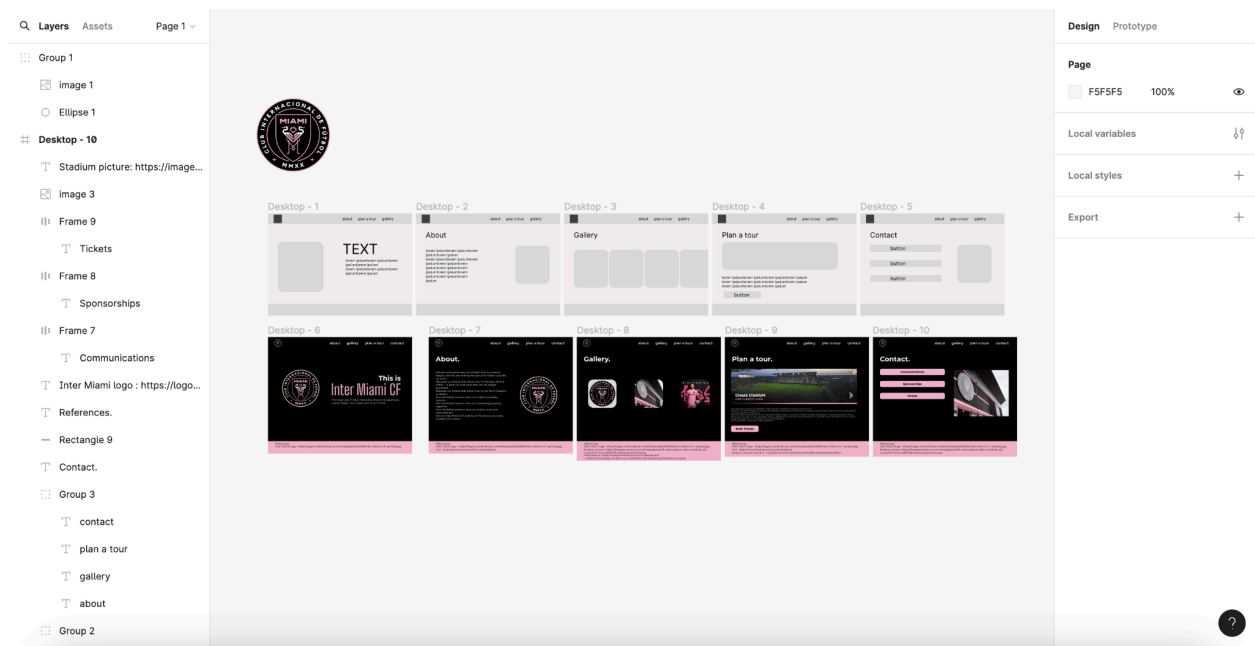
Layers Assets Page 1

Group 1
image 1
Ellipse 1
Desktop - 10
Stadium picture: https://image...
image 3
Frame 9
Tickets
Frame 8
Sponsorships
Frame 7
Communications
Inter Miami logo : https://logo...
References.
Rectangle 9
Contact.
Group 3
contact
plan a tour
gallery
about
Group 2

CLUB INTERNACIONAL DE FUTBOL MIAMI MMXX

Desktop - 1
about plan a tour gallery
TEXT
lorem ipsumlorem ipsumlorem ipsumlorem ipsumlorem ipsumlorem ipsumlorem ipsumlorem ipsum

Desktop - 2
about plan a tour gallery
About
lorem ipsumlorem ipsumlorem ipsumlorem ipsumlorem ipsumlorem ipsumlorem ipsumlorem ipsumlorem ipsumlorem ipsumlorem

Desktop - 3
about plan a tour gallery
Gallery

Desktop - 4
about plan a tour gallery
Plan a tour
lorem ipsumlorem ipsumlorem ipsumlorem ipsumlorem ipsumlorem ipsumlorem ipsumlorem ipsumlorem ipsumlorem ipsumlorem
button

Desktop - 5
about plan a tour gallery
Contact
button
button
button

Desktop - 6
about gallery plan a tour contact
This is
Inter Miami CF

Desktop - 7
about gallery plan a tour contact
About.

Desktop - 8
about gallery plan a tour contact
Gallery.

Desktop - 9
about gallery plan a tour contact
Plan a tour.
CHASE STADIUM
Book Tickets

Desktop - 10
about gallery plan a tour contact
Contact.
Communications
Sponsorships
Tickets

Design Prototype
Page
F5F5F5 100%
Local variables
Local styles
Export
?